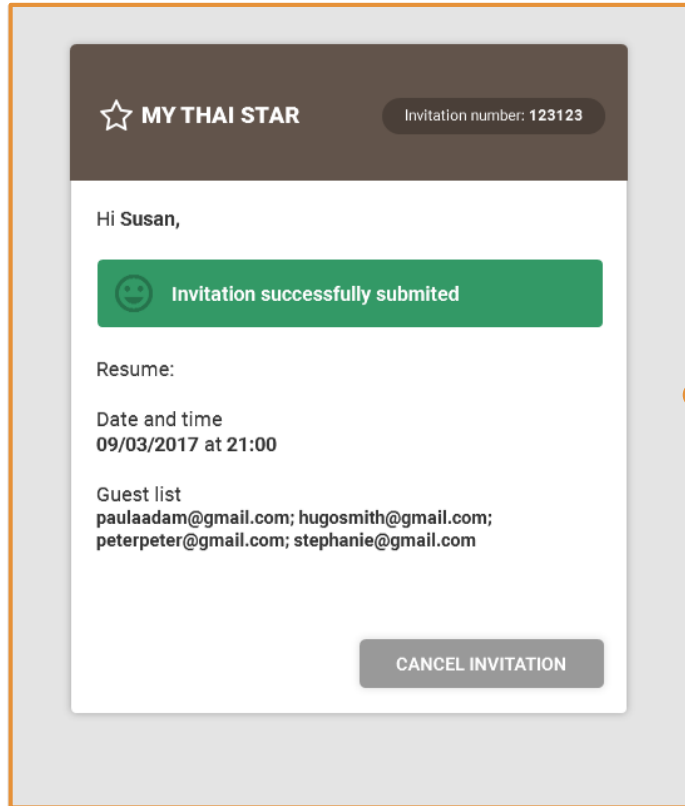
MY THAI STAR

Invitation number: 123123

Hi Susan,

Invitation successfully submited

Resume:

Date and time
09/03/2017 at 21:00

Guest list
paulaadam@gmail.com; hugosmith@gmail.com; peterpeter@gmail.com; stephanie@gmail.com

CANCEL INVITATION